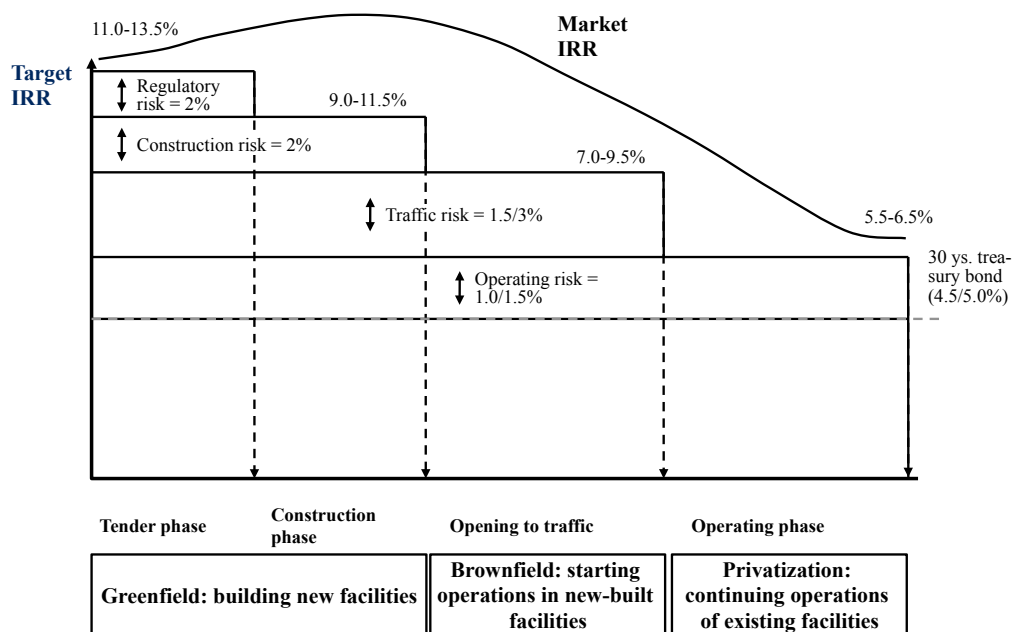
11.0-13.5%

Market IRR

Target IRR

Regulatory risk = 2%

9.0-11.5%

Construction risk = 2%

7.0-9.5%

Traffic risk = 1.5/3%

5.5-6.5%

30 ys. treasury bond (4.5/5.0%)

Operating risk = 1.0/1.5%

Tender phase

Construction phase

Opening to traffic

Operating phase

Greenfield: building new facilities

Brownfield: starting operations in new-built facilities

Privatization: continuing operations of existing facilities